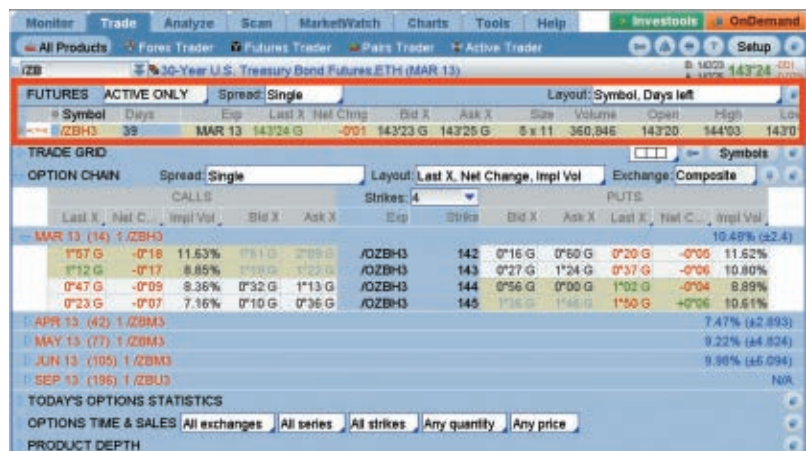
Monitor Trade Analyze Scan MarketWatch Charts Tools Help Investools OnDemand

All Products Forex Trader Futures Trader Pairs Trader Active Trader Setup

/ZB 30-Year U.S. Treasury Bond Futures,ETH (MAR 13) 143'24

FUTURES ACTIVE ONLY Spread: Single Layout: Symbol, Days left

| Symbol | Days | Exp | Last X | Net Chng | Bid X | Ask X | Size | Volume | Open | High | Lo |
|---|---|---|---|---|---|---|---|---|---|---|---|
| /ZBH3 | 39 | MAR 13 | 143'24 G | -0'01 | 143'23 G | 143'25 G | 5 x 11 | 360,846 | 143'20 | 144'03 | 143'0 |

TRADE GRID Symbols

OPTION CHAIN Spread: Single Layout: Last X, Net Change, Impl Vol Exchange: Composite

CALLS Strikes: 4 PUTS

| Last X | Net C... | Impl Vol | Bid X | Ask X | Exp | Strike | Bid X | Ask X | Last X | Net C... | Impl Vol |
|---|---|---|---|---|---|---|---|---|---|---|---|
| MAR 13 (14) 1 /ZBH3 | | | | | | | | | | | 10.48% (±2.4) |
| 1'57 G | -0'18 | 11.63% | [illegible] | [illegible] | /OZBH3 | 142 | 0'16 G | 0'60 G | 0'20 G | -0'06 | 11.62% |
| 1'12 G | -0'17 | 8.85% | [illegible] | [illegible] | /OZBH3 | 143 | 0'27 G | 1'24 G | 0'37 G | -0'06 | 10.80% |
| 0'47 G | -0'09 | 8.36% | 0'32 G | 1'13 G | /OZBH3 | 144 | 0'56 G | 0'00 G | 1'02 G | -0'04 | 8.89% |
| 0'23 G | -0'07 | 7.16% | 0'10 G | 0'36 G | /OZBH3 | 145 | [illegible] | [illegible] | 1'50 G | +0'06 | 10.61% |

APR 13 (42) 1 /ZBM3 7.47% (±2.893)
MAY 13 (77) 1 /ZBM3 9.22% (±4.824)
JUN 13 (105) 1 /ZBM3 9.96% (±6.094)
SEP 13 (196) 1 /ZBU3 N/A

TODAY'S OPTIONS STATISTICS

OPTIONS TIME & SALES All exchanges All series All strikes Any quantity Any price

PRODUCT DEPTH